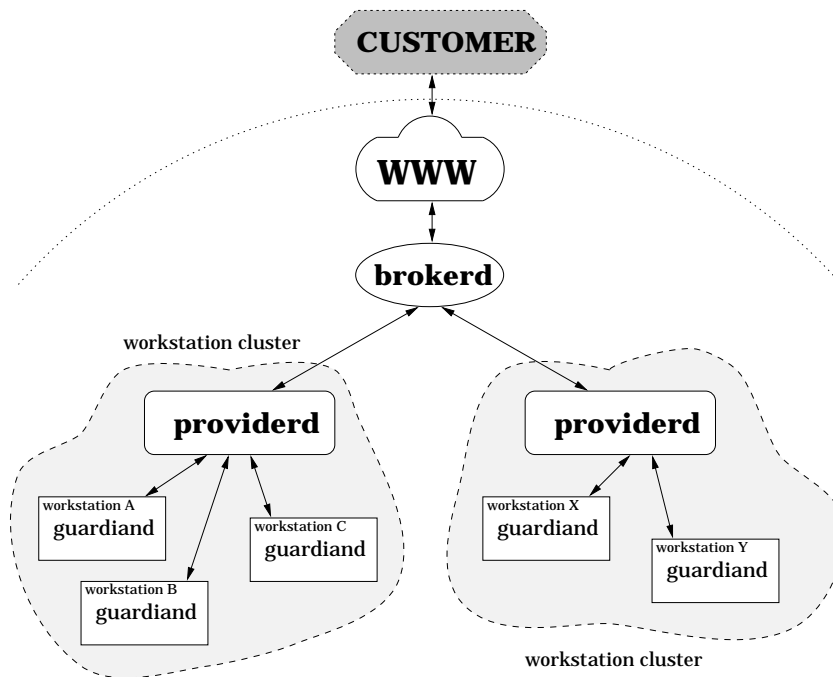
CUSTOMER

WWW

brokerd

workstation cluster

providerd

workstation A
guardiand

workstation C
guardiand

workstation B
guardiand

providerd

workstation X
guardiand

workstation Y
guardiand

workstation cluster